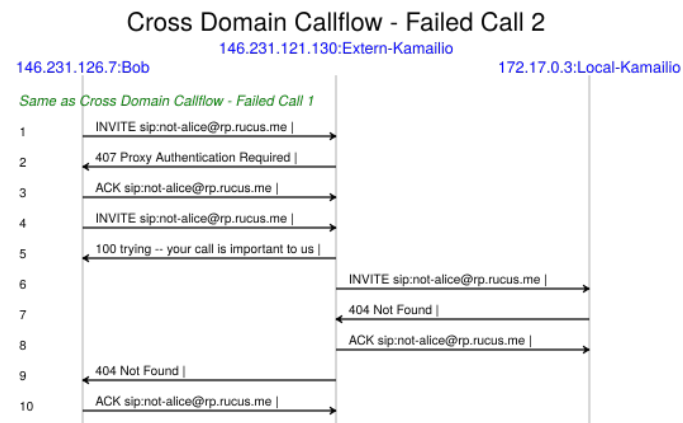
Cross Domain Callflow - Failed Call 2

146.231.121.130:Extern-Kamailio

146.231.126.7:Bob

172.17.0.3:Local-Kamailio

Same as Cross Domain Callflow - Failed Call 1

1 INVITE sip:not-alice@rp.rucus.me |

2 407 Proxy Authentication Required |

3 ACK sip:not-alice@rp.rucus.me |

4 INVITE sip:not-alice@rp.rucus.me |

5 100 trying -- your call is important to us |

6 INVITE sip:not-alice@rp.rucus.me |

7 404 Not Found |

8 ACK sip:not-alice@rp.rucus.me |

9 404 Not Found |

10 ACK sip:not-alice@rp.rucus.me |